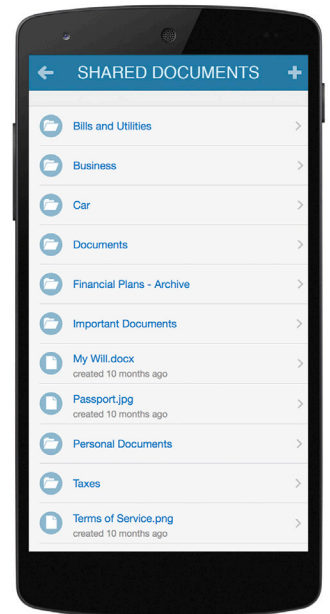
SHARED DOCUMENTS

Bills and Utilities

Business

Car

Documents

Financial Plans - Archive

Important Documents

My Will.docx
created 10 months ago

Passport.jpg
created 10 months ago

Personal Documents

Taxes

Terms of Service.png
created 10 months ago